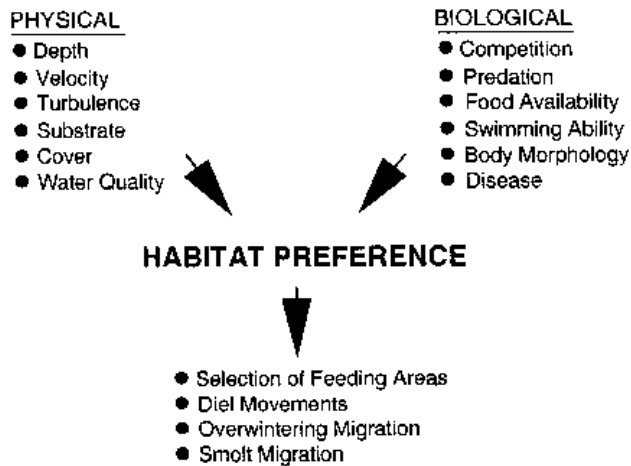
PHYSICAL
● Depth
● Velocity
● Turbulence
● Substrate
● Cover
● Water Quality

BIOLOGICAL
● Competition
● Predation
● Food Availability
● Swimming Ability
● Body Morphology
● Disease

HABITAT PREFERENCE

● Selection of Feeding Areas
● Diel Movements
● Overwintering Migration
● Smolt Migration